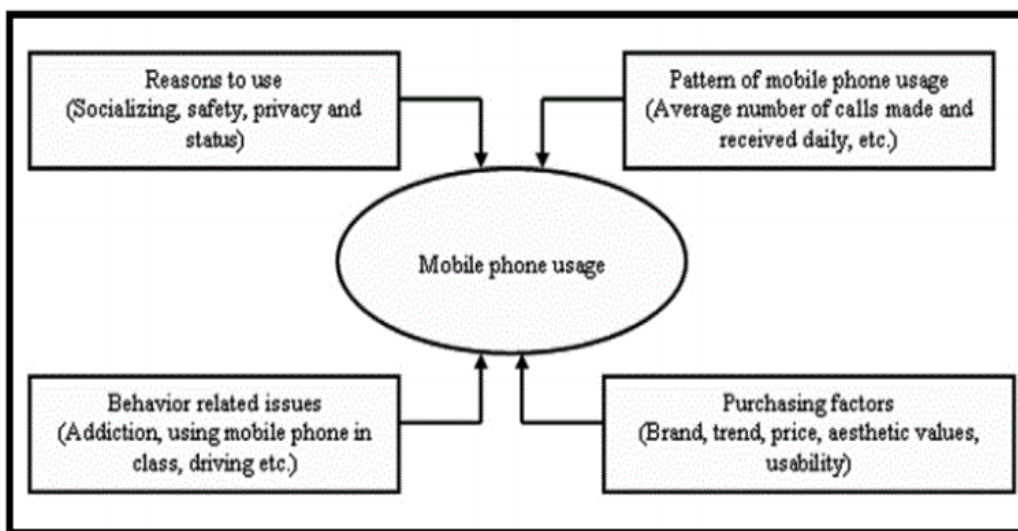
Reasons to use
(Socializing, safety, privacy and status)

Pattern of mobile phone usage
(Average number of calls made and received daily, etc.)

Mobile phone usage

Behavior related issues
(Addiction, using mobile phone in class, driving etc.)

Purchasing factors
(Brand, trend, price, aesthetic values, usability)